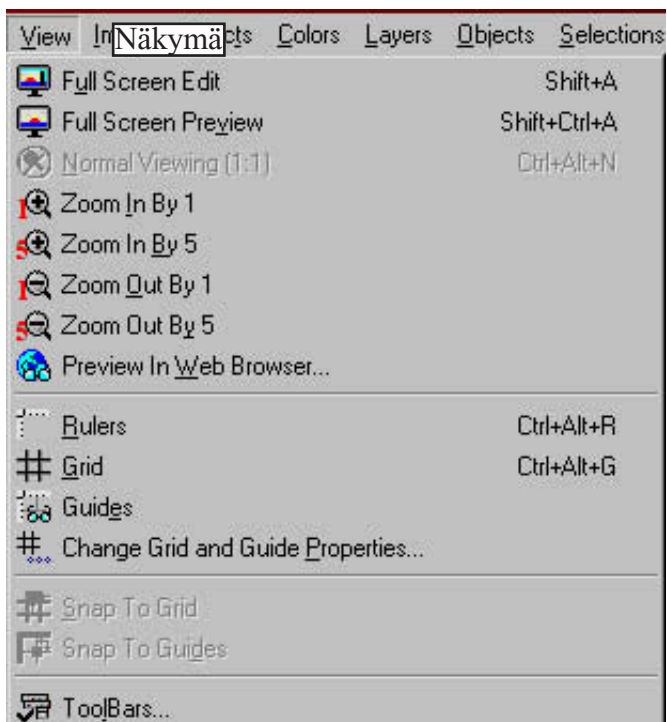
View In Näkymä cts Colors Layers Objects Selections
Full Screen Edit Shift+A
Full Screen Preview Shift+Ctrl+A
Normal Viewing (1:1) Ctrl+Alt+N
1 Zoom In By 1
5 Zoom In By 5
1 Zoom Out By 1
5 Zoom Out By 5
Preview In Web Browser...
Rulers Ctrl+Alt+R
Grid Ctrl+Alt+G
Guides
Change Grid and Guide Properties...
Snap To Grid
Snap To Guides
ToolBars...